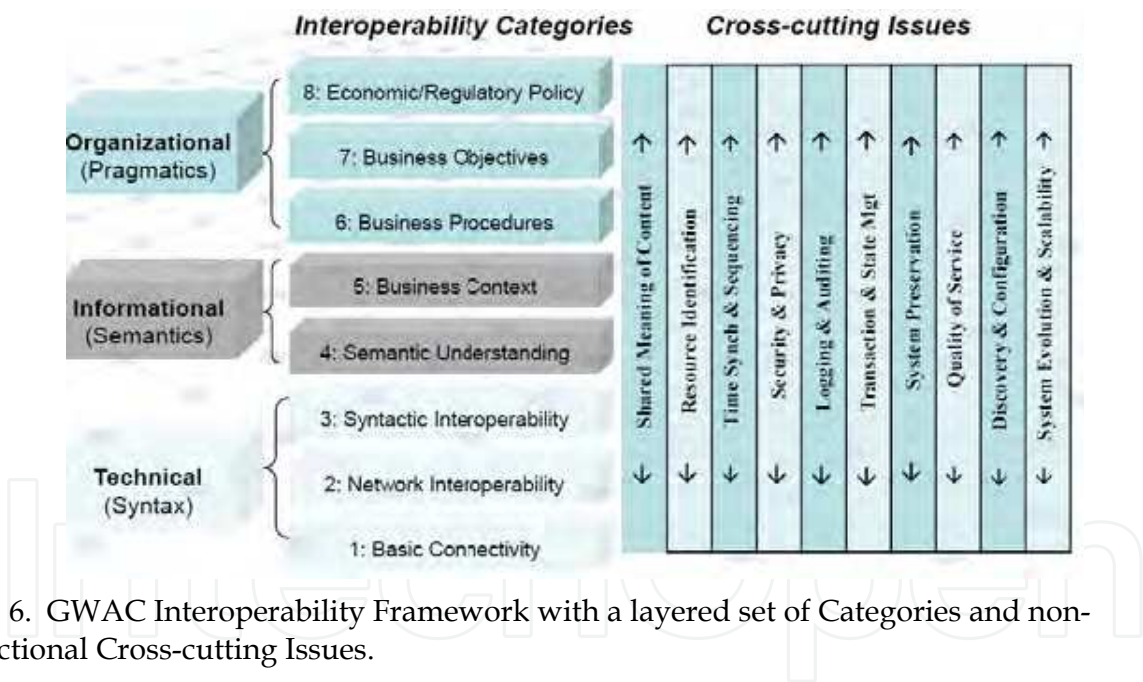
Interoperability Categories

Cross-cutting Issues

Organizational (Pragmatics)

8: Economic/Regulatory Policy

7: Business Objectives

6: Business Procedures

Informational (Semantics)

5: Business Context

4: Semantic Understanding

Technical (Syntax)

3: Syntactic Interoperability

2: Network Interoperability

1: Basic Connectivity

Shared Meaning of Content

Resource Identification

Time Synch & Sequencing

Security & Privacy

Logging & Auditing

Transaction & State Mgt

System Preservation

Quality of Service

Discovery & Configuration

System Evolution & Scalability

6. GWAC Interoperability Framework with a layered set of Categories and non-ctional Cross-cutting Issues.